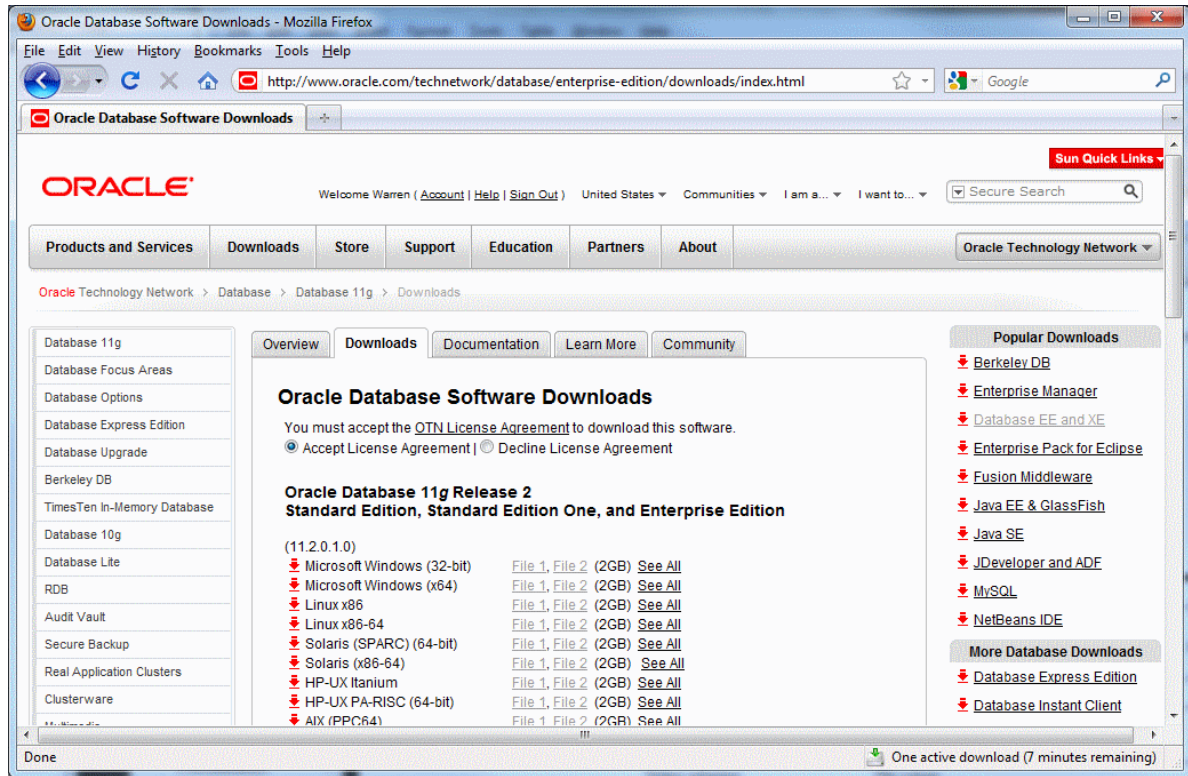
Oracle Database Software Downloads - Mozilla Firefox

File Edit View History Bookmarks Tools Help

http://www.oracle.com/technetwork/database/enterprise-edition/downloads/index.html

Google

Oracle Database Software Downloads

Sun Quick Links

ORACLE

Welcome Warren ( Account | Help | Sign Out ) United States Communities I am a... I want to...

Secure Search

Products and Services | Downloads | Store | Support | Education | Partners | About

Oracle Technology Network

Oracle Technology Network > Database > Database 11g > Downloads

Database 11g
Database Focus Areas
Database Options
Database Express Edition
Database Upgrade
Berkeley DB
TimesTen In-Memory Database
Database 10g
Database Lite
RDB
Audit Vault
Secure Backup
Real Application Clusters
Clusterware
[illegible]

Overview | Downloads | Documentation | Learn More | Community

Oracle Database Software Downloads

You must accept the OTN License Agreement to download this software.
Accept License Agreement | Decline License Agreement

Oracle Database 11*g* Release 2
Standard Edition, Standard Edition One, and Enterprise Edition

(11.2.0.1.0)

| | | | |
|---|---|---|---|
| Microsoft Windows (32-bit) | File 1, File 2 | (2GB) | See All |
| Microsoft Windows (x64) | File 1, File 2 | (2GB) | See All |
| Linux x86 | File 1, File 2 | (2GB) | See All |
| Linux x86-64 | File 1, File 2 | (2GB) | See All |
| Solaris (SPARC) (64-bit) | File 1, File 2 | (2GB) | See All |
| Solaris (x86-64) | File 1, File 2 | (2GB) | See All |
| HP-UX Itanium | File 1, File 2 | (2GB) | See All |
| HP-UX PA-RISC (64-bit) | File 1, File 2 | (2GB) | See All |
| AIX (PPC64) | File 1, File 2 | (2GB) | See All |

Popular Downloads
Berkeley DB
Enterprise Manager
Database EE and XE
Enterprise Pack for Eclipse
Fusion Middleware
Java EE & GlassFish
Java SE
JDeveloper and ADF
MySQL
NetBeans IDE

More Database Downloads
Database Express Edition
Database Instant Client

Done

One active download (7 minutes remaining)